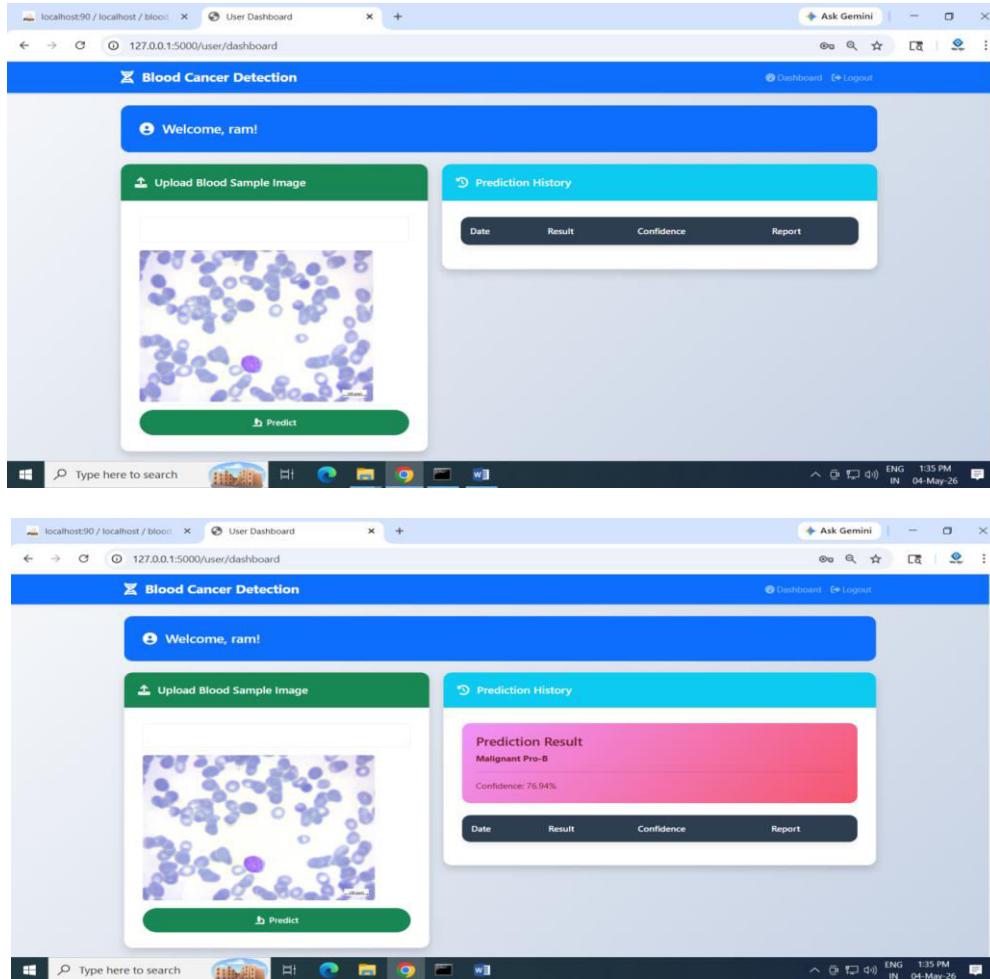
localhost:90 / localhost / blood × User Dashboard × +

Ask Gemini

127.0.0.1:5000/user/dashboard

Blood Cancer Detection

Dashboard Logout

Welcome, ram!

Upload Blood Sample Image

Prediction History

| Date | Result | Confidence | Report |
|---|---|---|---|

Predict

Type here to search

ENG IN 1:35 PM 04-May-26

localhost:90 / localhost / blood × User Dashboard × +

Ask Gemini

127.0.0.1:5000/user/dashboard

Blood Cancer Detection

Dashboard Logout

Welcome, ram!

Upload Blood Sample Image

Prediction History

Prediction Result

Malignant Pro-B

Confidence: 76.94%

| Date | Result | Confidence | Report |
|---|---|---|---|

Predict

Type here to search

ENG IN 1:35 PM 04-May-26